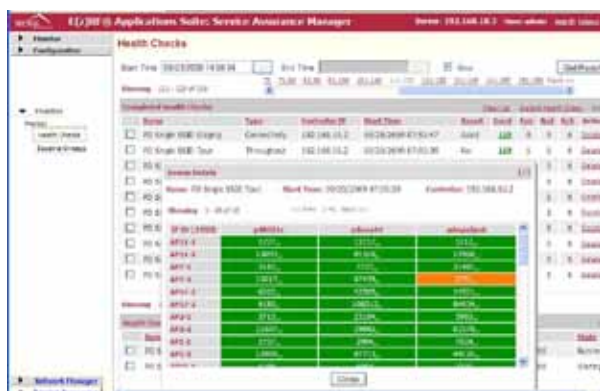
EQ200 Applications Suite: Service Assurance Manager

Monitor
Configuration

Health Checks

Start Time 09/23/2009 14:58:34 End Time

Completed Health Checks

Name Type Controller IP Start Time Result
FG Single SSID Legacy Connectivity 192.168.10.2 09/25/2009 07:51:47 Good
FG Single SSID Tour Throughput 192.168.10.2 09/25/2009 07:55:30 Bad

Name: FG Single SSID Tour Start Time: 09/25/2009 07:55:30 Controller: 192.168.10.2

AP ID / SSID

Close

Network Manager